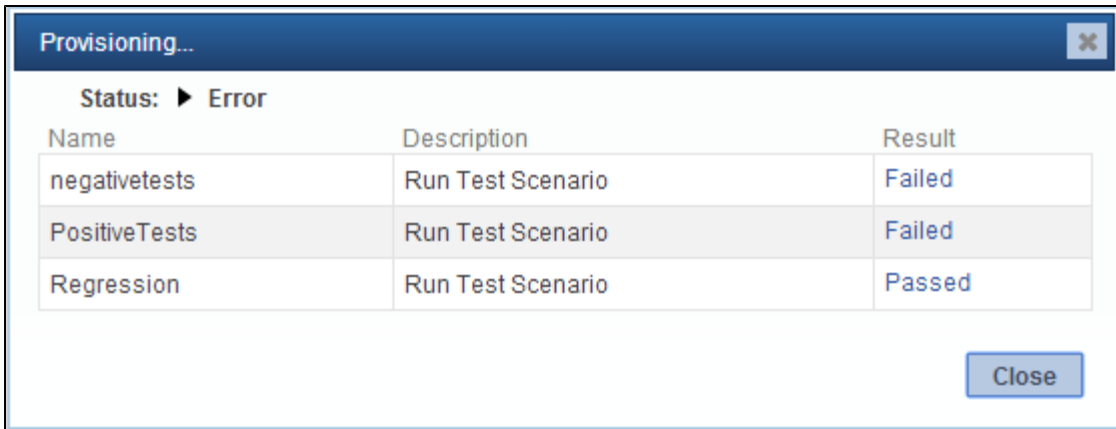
Provisioning...

Status: ▶ Error

| Name | Description | Result |
|---|---|---|
| negativetests | Run Test Scenario | Failed |
| PositiveTests | Run Test Scenario | Failed |
| Regression | Run Test Scenario | Passed |

Close